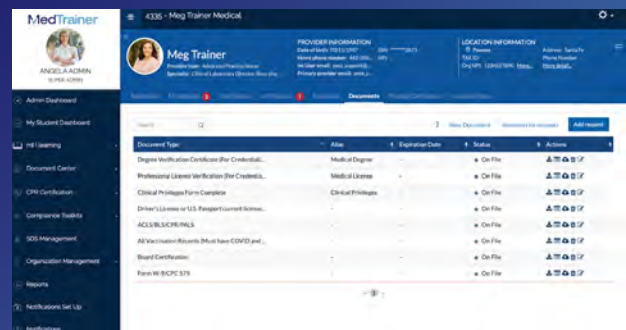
MedTrainer

ANGELA ADMIN
SUPER ADMIN

Admin Dashboard
My Student Dashboard
HR Learning
Document Center
CME Certification
Compliance Toolkits
SDS Management
Organization Management
Reports
Notifications Set Up
Notifications

4335 - Meg Trainer Medical

Meg Trainer
Provider type: Advanced Practice Nurse
Specialty: Clinical Laboratory Director, Bioscology

PROVIDER INFORMATION
Date of birth: 05/11/1997
Home phone number: 682-555-...
Work email: meg...
Primary provider email: ...
SSN: *****3673
NPI

LOCATION INFORMATION
Tax ID
Org NPI: 1234567890
Address: Santa Fe
Phone Number
More detail...

Documents

Search
New Document
Add request

| Document Type | Alias | Expiration Date | Status | Actions |
|---|---|---|---|---|
| Degree Verification Certificate (For Credentiali... | Medical Degree | - | On File | |
| Professional License Verification (For Credentia... | Medical License | - | On File | |
| Clinical Privileges Form Complete | Clinical Privileges | - | On File | |
| Driver's License or U.S. Passport (current license... | - | - | On File | |
| ACLS/BLS/CPR/PALS | - | - | On File | |
| All Vaccination Records (Must have COVID and ... | - | - | On File | |
| Board Certification | - | - | On File | |
| Form W-9/CPC 579 | - | - | On File | |

1